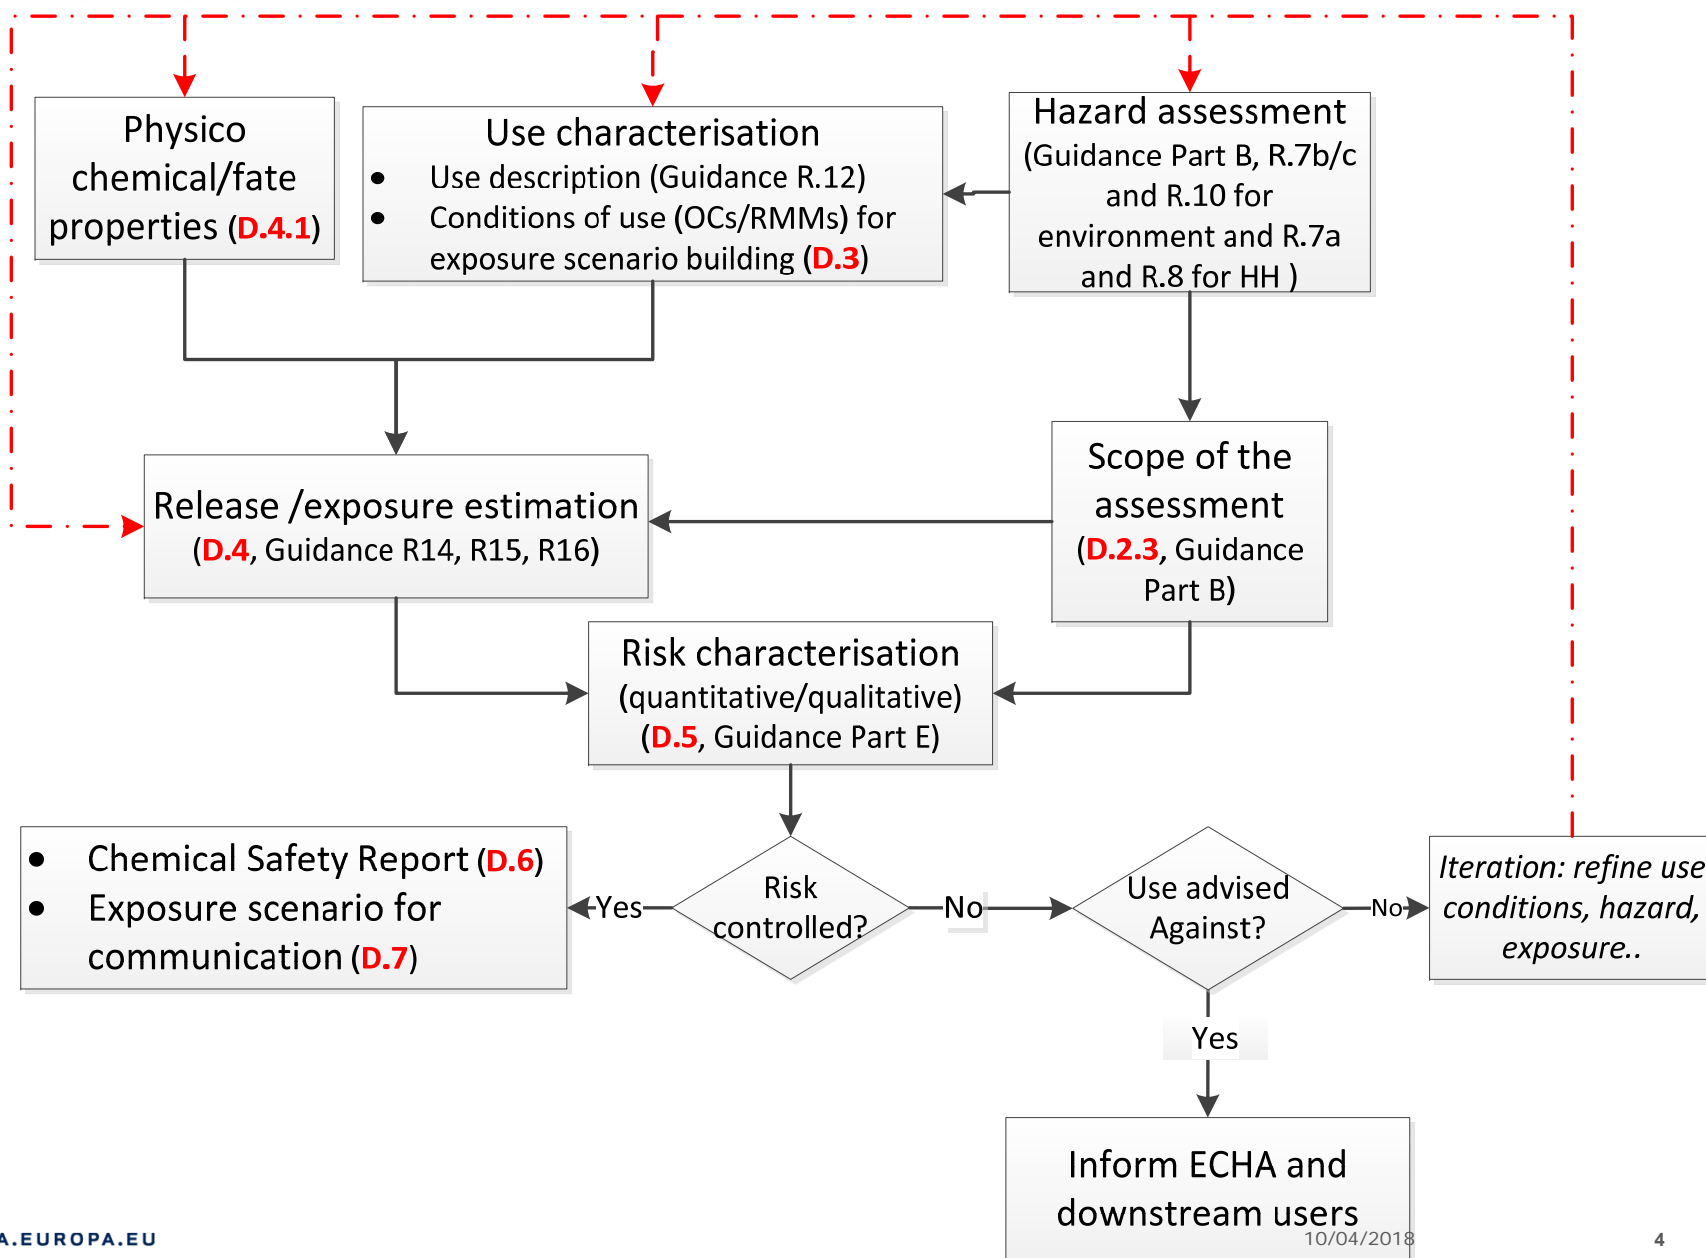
Physico chemical/fate properties (D.4.1)

Use characterisation
- Use description (Guidance R.12)
- Conditions of use (OCs/RMMs) for exposure scenario building (D.3)

Hazard assessment (Guidance Part B, R.7b/c and R.10 for environment and R.7a and R.8 for HH )

Release /exposure estimation (D.4, Guidance R14, R15, R16)

Scope of the assessment (D.2.3, Guidance Part B)

Risk characterisation (quantitative/qualitative) (D.5, Guidance Part E)

- Chemical Safety Report (D.6)
- Exposure scenario for communication (D.7)

Yes

Risk controlled?

No

Use advised Against?

No

Iteration: refine use conditions, hazard, exposure..

Yes

Inform ECHA and downstream users

A.EUROPA.EU

10/04/2018

4